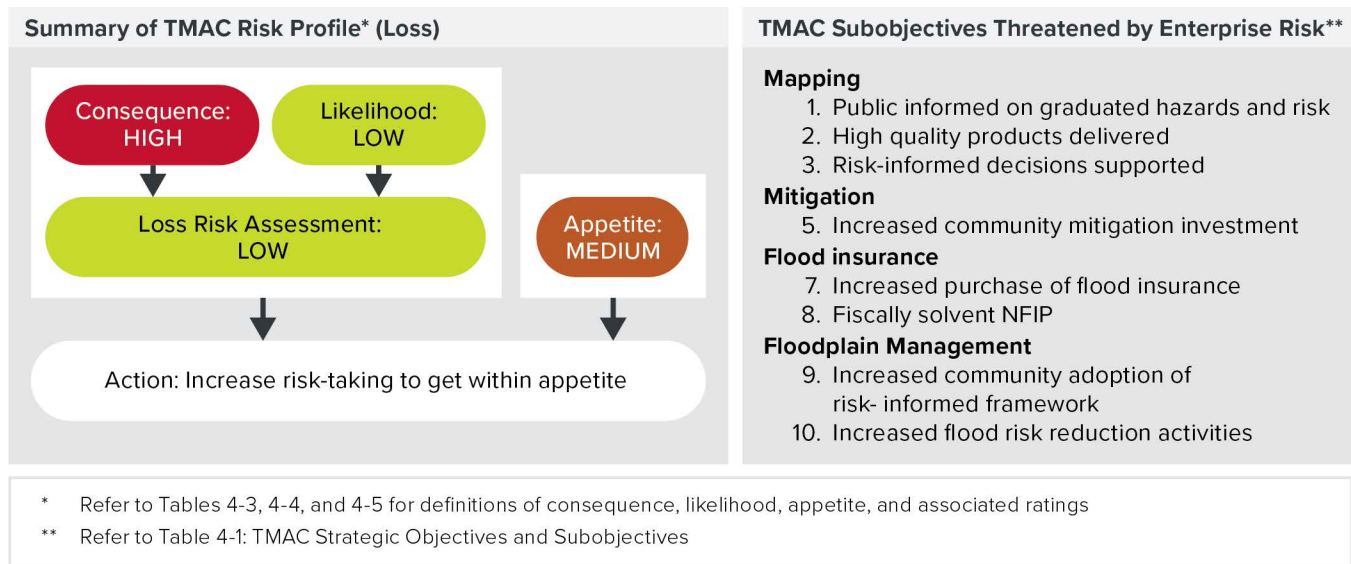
Summary of TMAC Risk Profile* (Loss)

Consequence: HIGH

Likelihood: LOW

Loss Risk Assessment: LOW

Appetite: MEDIUM

Action: Increase risk-taking to get within appetite

TMAC Subobjectives Threatened by Enterprise Risk**

Mapping
1. Public informed on graduated hazards and risk
2. High quality products delivered
3. Risk-informed decisions supported

Mitigation
5. Increased community mitigation investment

Flood insurance
7. Increased purchase of flood insurance
8. Fiscally solvent NFIP

Floodplain Management
9. Increased community adoption of risk- informed framework
10. Increased flood risk reduction activities

* Refer to Tables 4-3, 4-4, and 4-5 for definitions of consequence, likelihood, appetite, and associated ratings

** Refer to Table 4-1: TMAC Strategic Objectives and Subobjectives